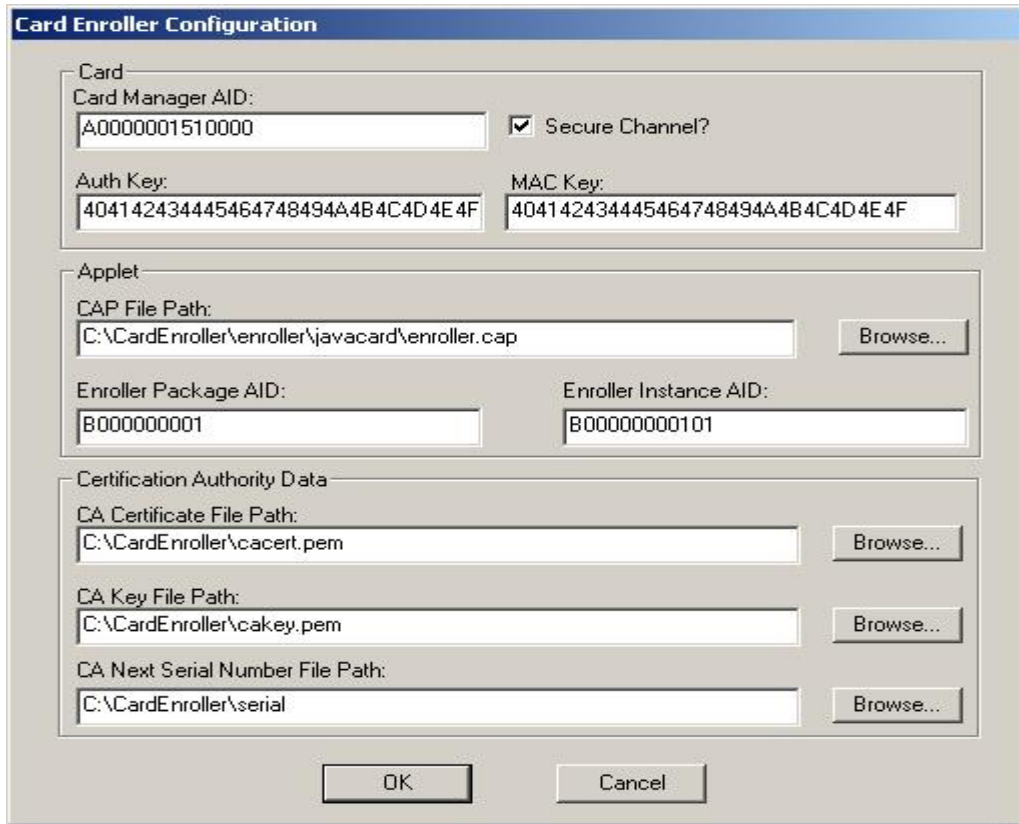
Card Enroller Configuration

Card
Card Manager AID:
A0000001510000
Secure Channel?
Auth Key:
404142434445464748494A4B4C4D4E4F
MAC Key:
404142434445464748494A4B4C4D4E4F

Applet
CAP File Path:
C:\CardEnroller\enroller\javacard\enroller.cap
Browse...
Enroller Package AID:
B000000001
Enroller Instance AID:
B00000000101

Certification Authority Data
CA Certificate File Path:
C:\CardEnroller\cacert.pem
Browse...
CA Key File Path:
C:\CardEnroller\cakey.pem
Browse...
CA Next Serial Number File Path:
C:\CardEnroller\serial
Browse...

OK
Cancel